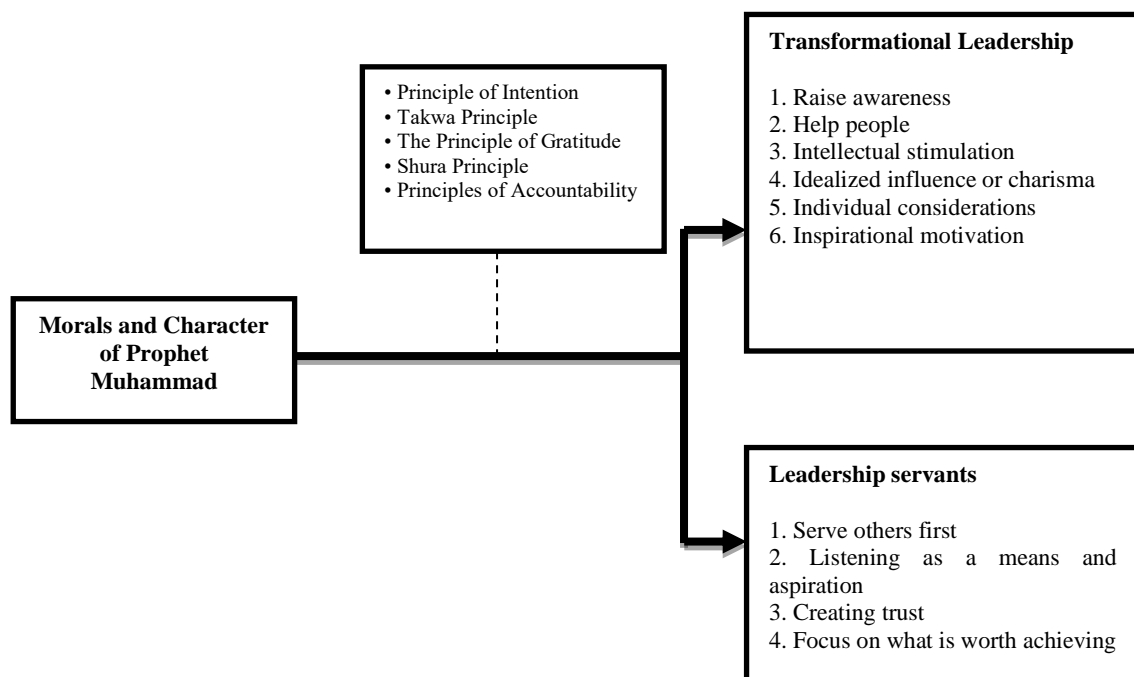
• Principle of Intention
• Takwa Principle
• The Principle of Gratitude
• Shura Principle
• Principles of Accountability

**Morals and Character of Prophet Muhammad**

**Transformational Leadership**

1. Raise awareness
2. Help people
3. Intellectual stimulation
4. Idealized influence or charisma
5. Individual considerations
6. Inspirational motivation

**Leadership servants**

1. Serve others first
2. Listening as a means and aspiration
3. Creating trust
4. Focus on what is worth achieving